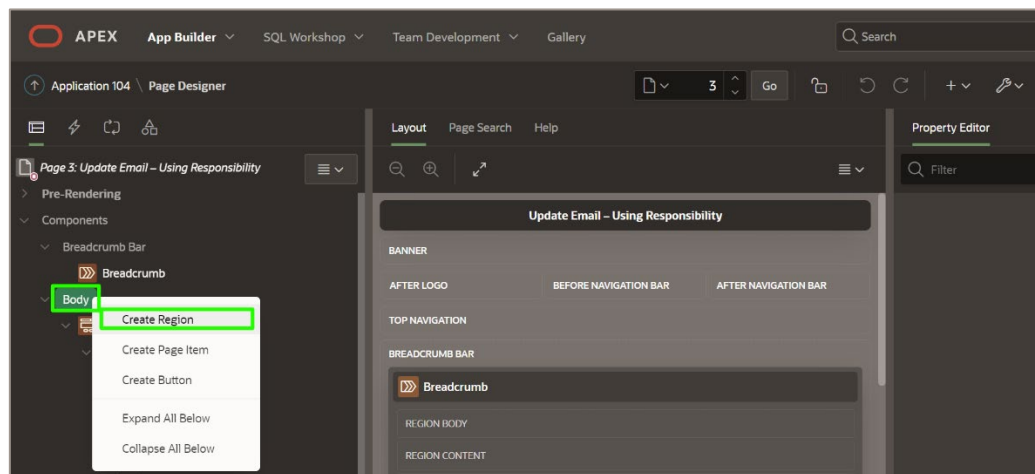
APEX App Builder SQL Workshop Team Development Gallery Search

Application 104 \ Page Designer 3 Go

Layout Page Search Help Property Editor

Page 3: Update Email – Using Responsibility
Pre-Rendering
Components
Breadcrumb Bar
Breadcrumb
Body

Create Region
Create Page Item
Create Button
Expand All Below
Collapse All Below

Filter

Update Email – Using Responsibility
BANNER
AFTER LOGO
BEFORE NAVIGATION BAR
AFTER NAVIGATION BAR
TOP NAVIGATION
BREADCRUMB BAR
Breadcrumb
REGION BODY
REGION CONTENT